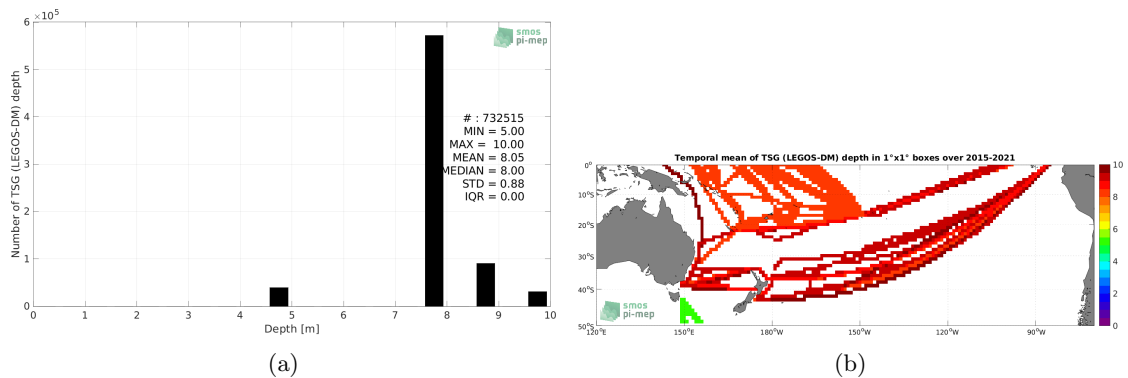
$\times10^5$

6

5

4

3

2

1

0

Number of TSG (LEGOS-DM) depth

smos pi-mep

# : 732515
MIN = 5.00
MAX = 10.00
MEAN = 8.05
MEDIAN = 8.00
STD = 0.88
IQR = 0.00

0 1 2 3 4 5 6 7 8 9 10

Depth [m]

(a)

Temporal mean of TSG (LEGOS-DM) depth in 1°x1° boxes over 2015-2021

0°

10°S

20°S

30°S

40°S

50°S

120°E 150°E 180°W 150°W 120°W 90°W

smos pi-mep

10

8

6

4

2

0

(b)